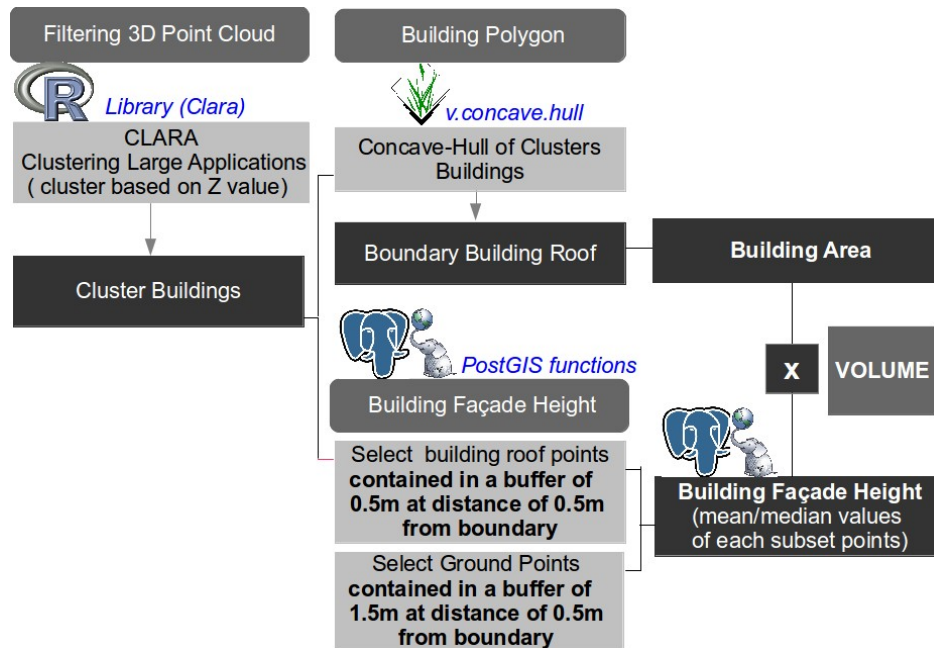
Filtering 3D Point Cloud

R Library (Clara)

CLARA
Clustering Large Applications
( cluster based on Z value)

Cluster Buildings

Building Polygon

v.concave.hull

Concave-Hull of Clusters Buildings

Boundary Building Roof

Building Area

X

VOLUME

PostGIS functions

Building Façade Height

Select building roof points **contained in a buffer of 0.5m at distance of 0.5m from boundary**

Select Ground Points **contained in a buffer of 1.5m at distance of 0.5m from boundary**

**Building Façade Height**
(mean/median values of each subset points)